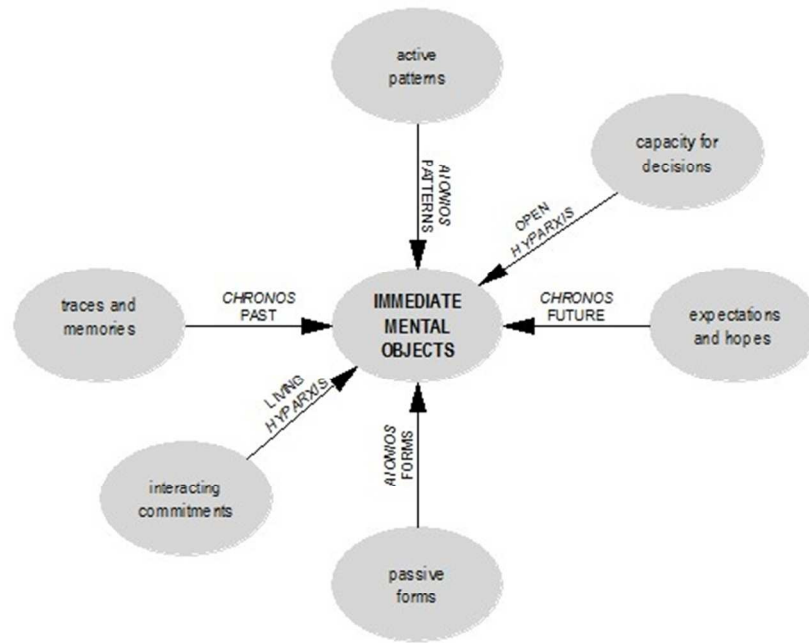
active patterns

capacity for decisions

AIONIOS PATTERNS

OPEN HYPARXIS

traces and memories

CHRONOS PAST

IMMEDIATE MENTAL OBJECTS

CHRONOS FUTURE

expectations and hopes

LIVING HYPARXIS

AIONIOS FORMS

interacting commitments

passive forms